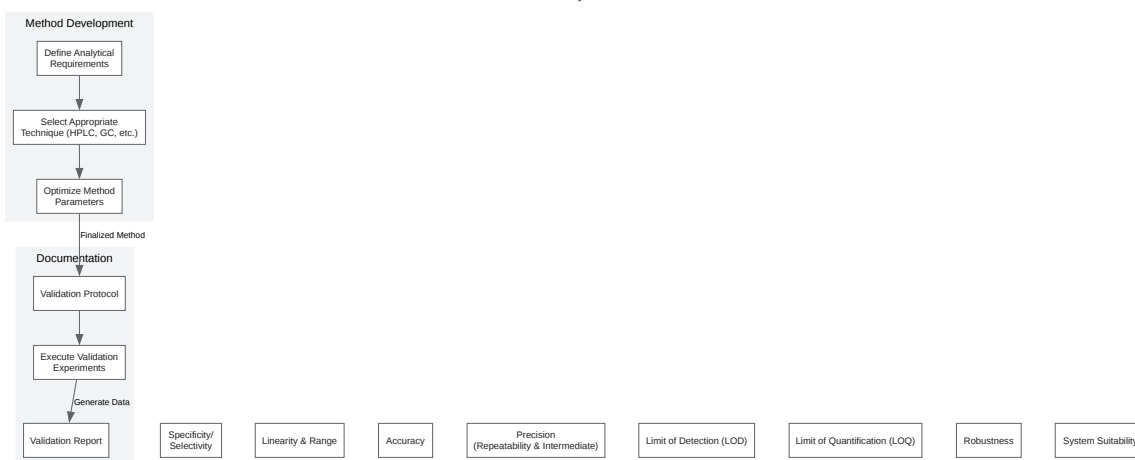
Method Development

Define Analytical Requirements

Select Appropriate Technique (HPLC, GC, etc.)

Optimize Method Parameters

Finalized Method

Documentation

Validation Protocol

Execute Validation Experiments

Generate Data

Validation Report

Specificity/ Selectivity

Linearity & Range

Accuracy

Precision (Repeatability & Intermediate)

Limit of Detection (LOD)

Limit of Quantification (LOQ)

Robustness

System Suitabili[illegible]